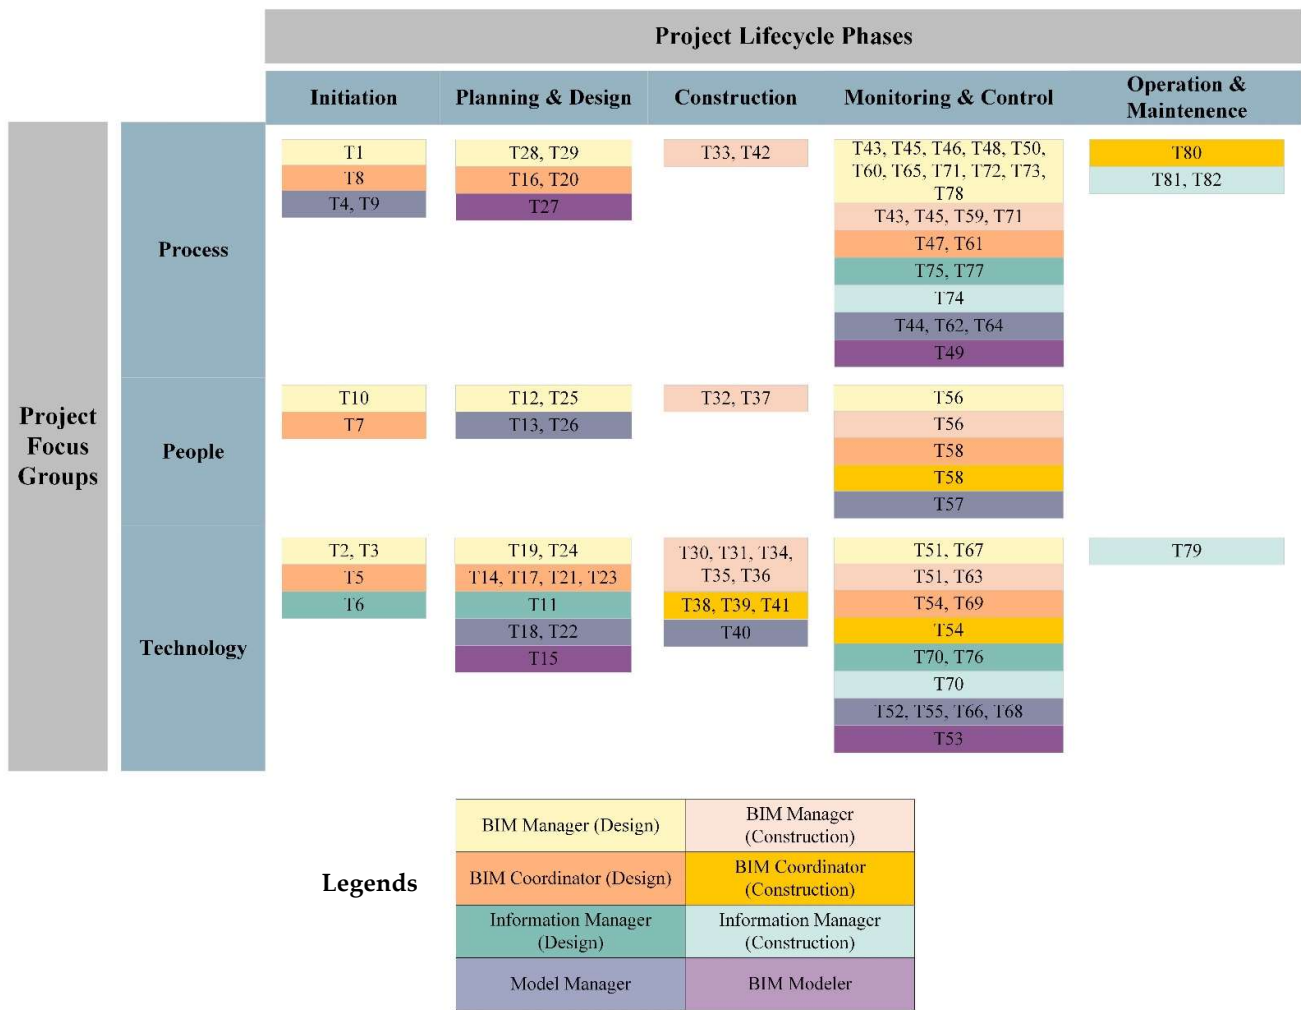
Project Lifecycle Phases

| | | Initiation | Planning & Design | Construction | Monitoring & Control | Operation & Maintenence |
|---|---|---|---|---|---|---|
| Project Focus Groups | Process | T1<br>T8<br>T4, T9 | T28, T29<br>T16, T20<br>T27 | T33, T42 | T43, T45, T46, T48, T50, T60, T65, T71, T72, T73, T78<br>T43, T45, T59, T71<br>T47, T61<br>T75, T77<br>T74<br>T44, T62, T64<br>T49 | T80<br>T81, T82 |
| | People | T10<br>T7 | T12, T25<br>T13, T26 | T32, T37 | T56<br>T56<br>T58<br>T58<br>T57 | |
| | Technology | T2, T3<br>T5<br>T6 | T19, T24<br>T14, T17, T21, T23<br>T11<br>T18, T22<br>T15 | T30, T31, T34, T35, T36<br>T38, T39, T41<br>T40 | T51, T67<br>T51, T63<br>T54, T69<br>T54<br>T70, T76<br>T70<br>T52, T55, T66, T68<br>T53 | T79 |

Legends

| | |
|---|---|
| BIM Manager (Design) | BIM Manager (Construction) |
| BIM Coordinator (Design) | BIM Coordinator (Construction) |
| Information Manager (Design) | Information Manager (Construction) |
| Model Manager | BIM Modeler |